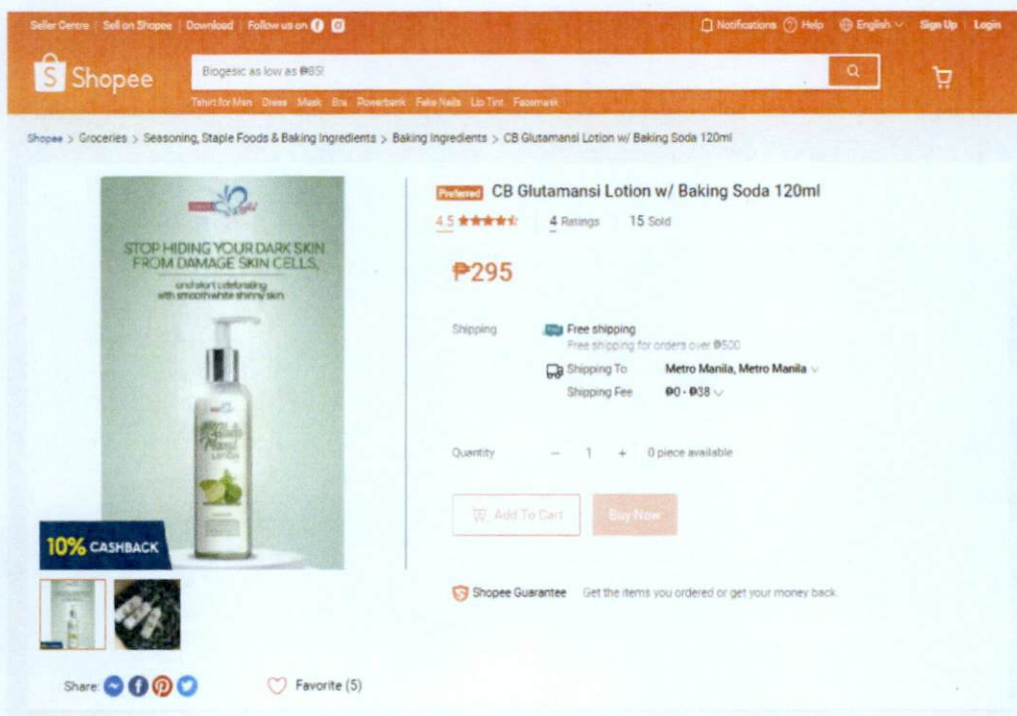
Seller Centre | Sell on Shopee | Download | Follow us on

Notifications Help English Sign Up | Login

Shopee

Biogesic as low as ₱85!

Tshirt for Men Dress Mask Bra Powerbank Fake Nails Lip Tint Facemask

Shopee > Groceries > Seasoning, Staple Foods & Baking Ingredients > Baking Ingredients > CB Glutamansi Lotion w/ Baking Soda 120ml

STOP HIDING YOUR DARK SKIN FROM DAMAGE SKIN CELLS,

and start celebrating with smooth white shinny skin

LOTION

10% CASHBACK

Preferred CB Glutamansi Lotion w/ Baking Soda 120ml

4.5 ★★★★★ 4 Ratings 15 Sold

₱295

Shipping

Free shipping
Free shipping for orders over ₱500

Shipping To Metro Manila, Metro Manila

Shipping Fee ₱0 - ₱38

Quantity − 1 + 0 piece available

Add To Cart Buy Now

Shopee Guarantee Get the items you ordered or get your money back.

Share:

Favorite (5)